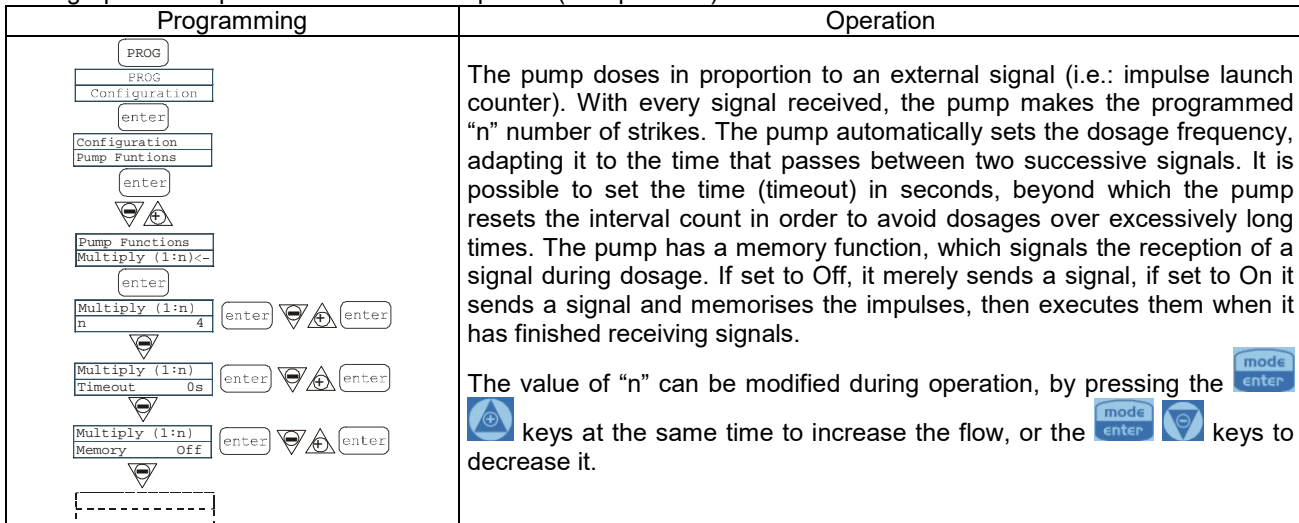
| Programming | Operation |
|---|---|
| PROG<br>PROG<br>Configuration<br>enter<br>Configuration<br>Pump Funtions<br>enter<br>Pump Functions<br>Multiply (1:n)<-<br>enter<br>Multiply (1:n)<br>n 4 enter enter<br>Multiply (1:n)<br>Timeout 0s enter enter<br>Multiply (1:n)<br>Memory Off enter enter | The pump doses in proportion to an external signal (i.e.: impulse launch counter). With every signal received, the pump makes the programmed "n" number of strikes. The pump automatically sets the dosage frequency, adapting it to the time that passes between two successive signals. It is possible to set the time (timeout) in seconds, beyond which the pump resets the interval count in order to avoid dosages over excessively long times. The pump has a memory function, which signals the reception of a signal during dosage. If set to Off, it merely sends a signal, if set to On it sends a signal and memorises the impulses, then executes them when it has finished receiving signals.<br><br>The value of "n" can be modified during operation, by pressing the mode enter keys at the same time to increase the flow, or the mode enter keys to decrease it. |